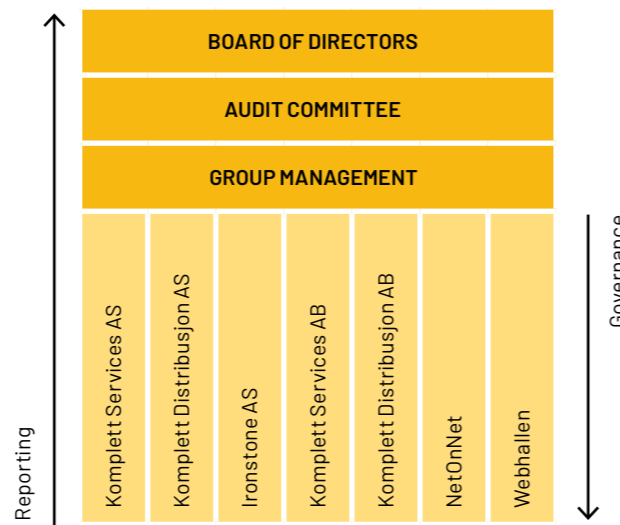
BOARD OF DIRECTORS

AUDIT COMMITTEE

GROUP MANAGEMENT

Komplett Services AS

Komplett Distribusjon AS

Ironstone AS

Komplett Services AB

Komplett Distribusjon AB

NetOnNet

Webhallen

Reporting

Governance